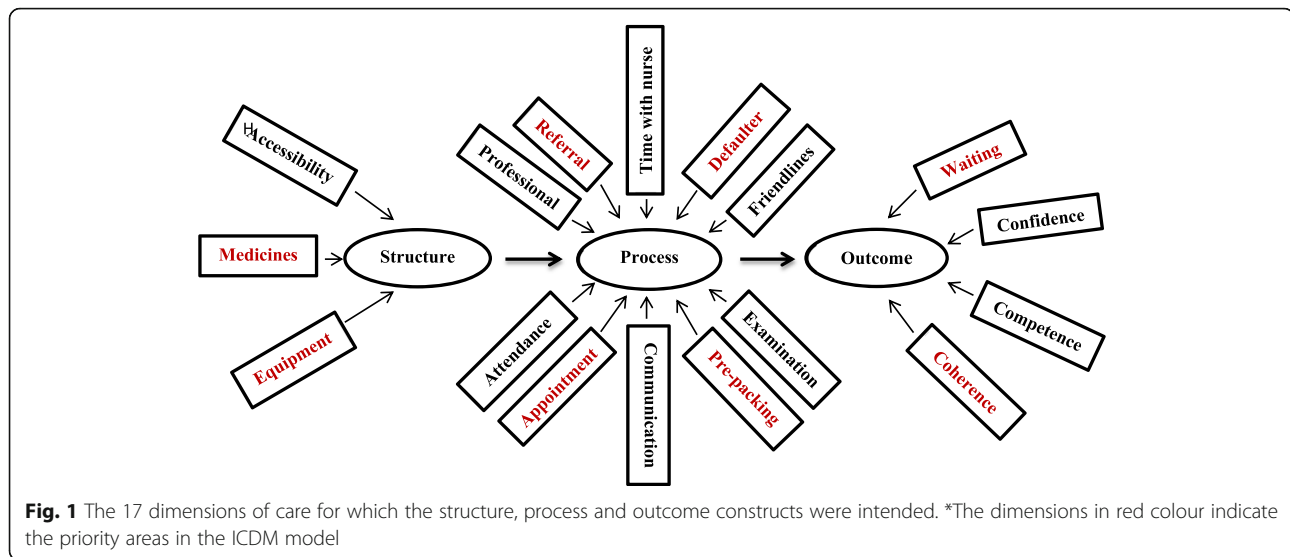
Accessibility

Medicines

Equipment

Structure

Professional

Referral

Time with nurse

Defaulter

Friendlines

Process

Attendance

Appointment

Communication

Pre-packing

Examination

Waiting

Confidence

Outcome

Competence

Coherence

**Fig. 1** The 17 dimensions of care for which the structure, process and outcome constructs were intended. *The dimensions in red colour indicate the priority areas in the ICDM model